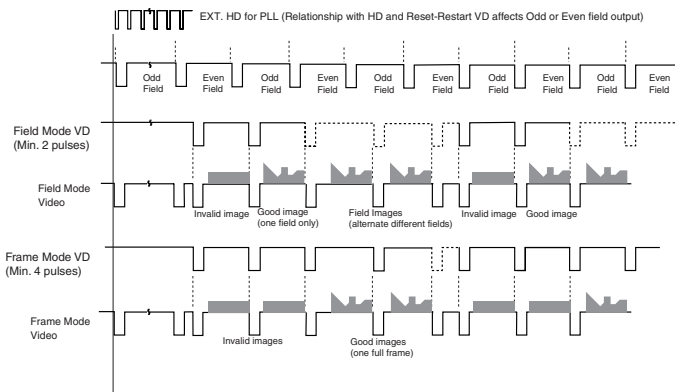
EXT. HD for PLL (Relationship with HD and Reset-Restart VD affects Odd or Even field output)

Odd Field
Even Field
Odd Field
Even Field
Odd Field
Even Field
Odd Field
Even Field
Odd Field
Even Field

Field Mode VD
(Min. 2 pulses)

Field Mode Video

Invalid image
Good image (one field only)
Field Images (alternate different fields)
Invalid image
Good image

Frame Mode VD
(Min. 4 pulses)

Frame Mode Video

Invalid images
Good images (one full frame)